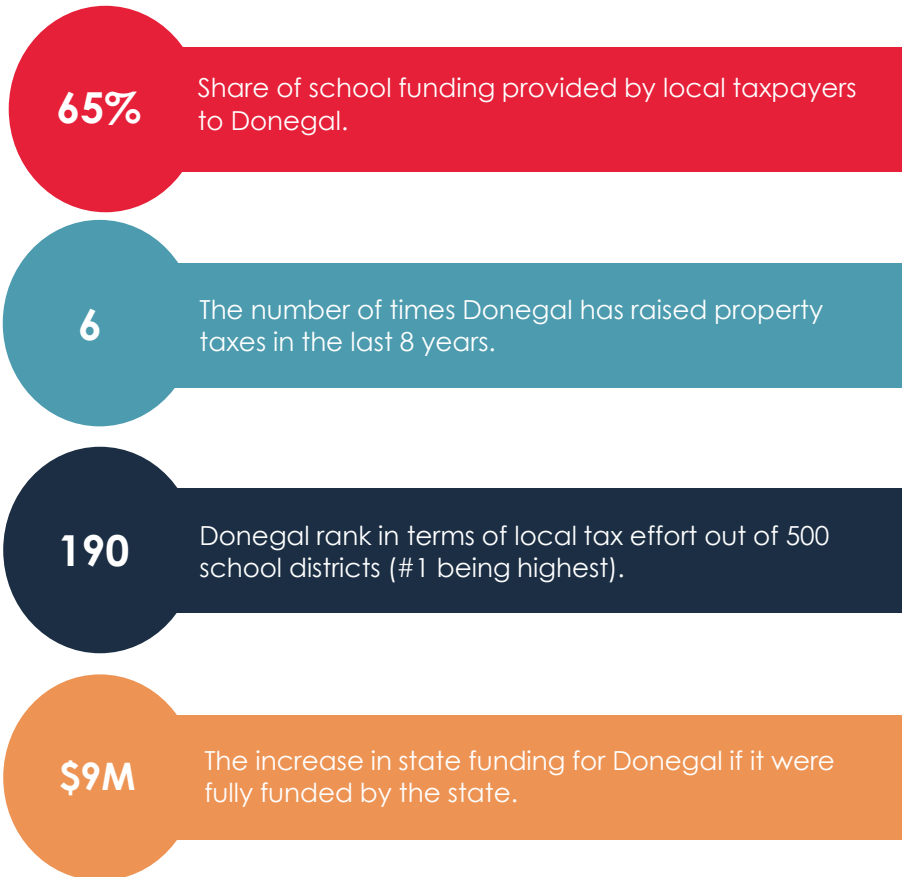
65%

Share of school funding provided by local taxpayers to Donegal.

6

The number of times Donegal has raised property taxes in the last 8 years.

190

Donegal rank in terms of local tax effort out of 500 school districts (#1 being highest).

$9M

The increase in state funding for Donegal if it were fully funded by the state.